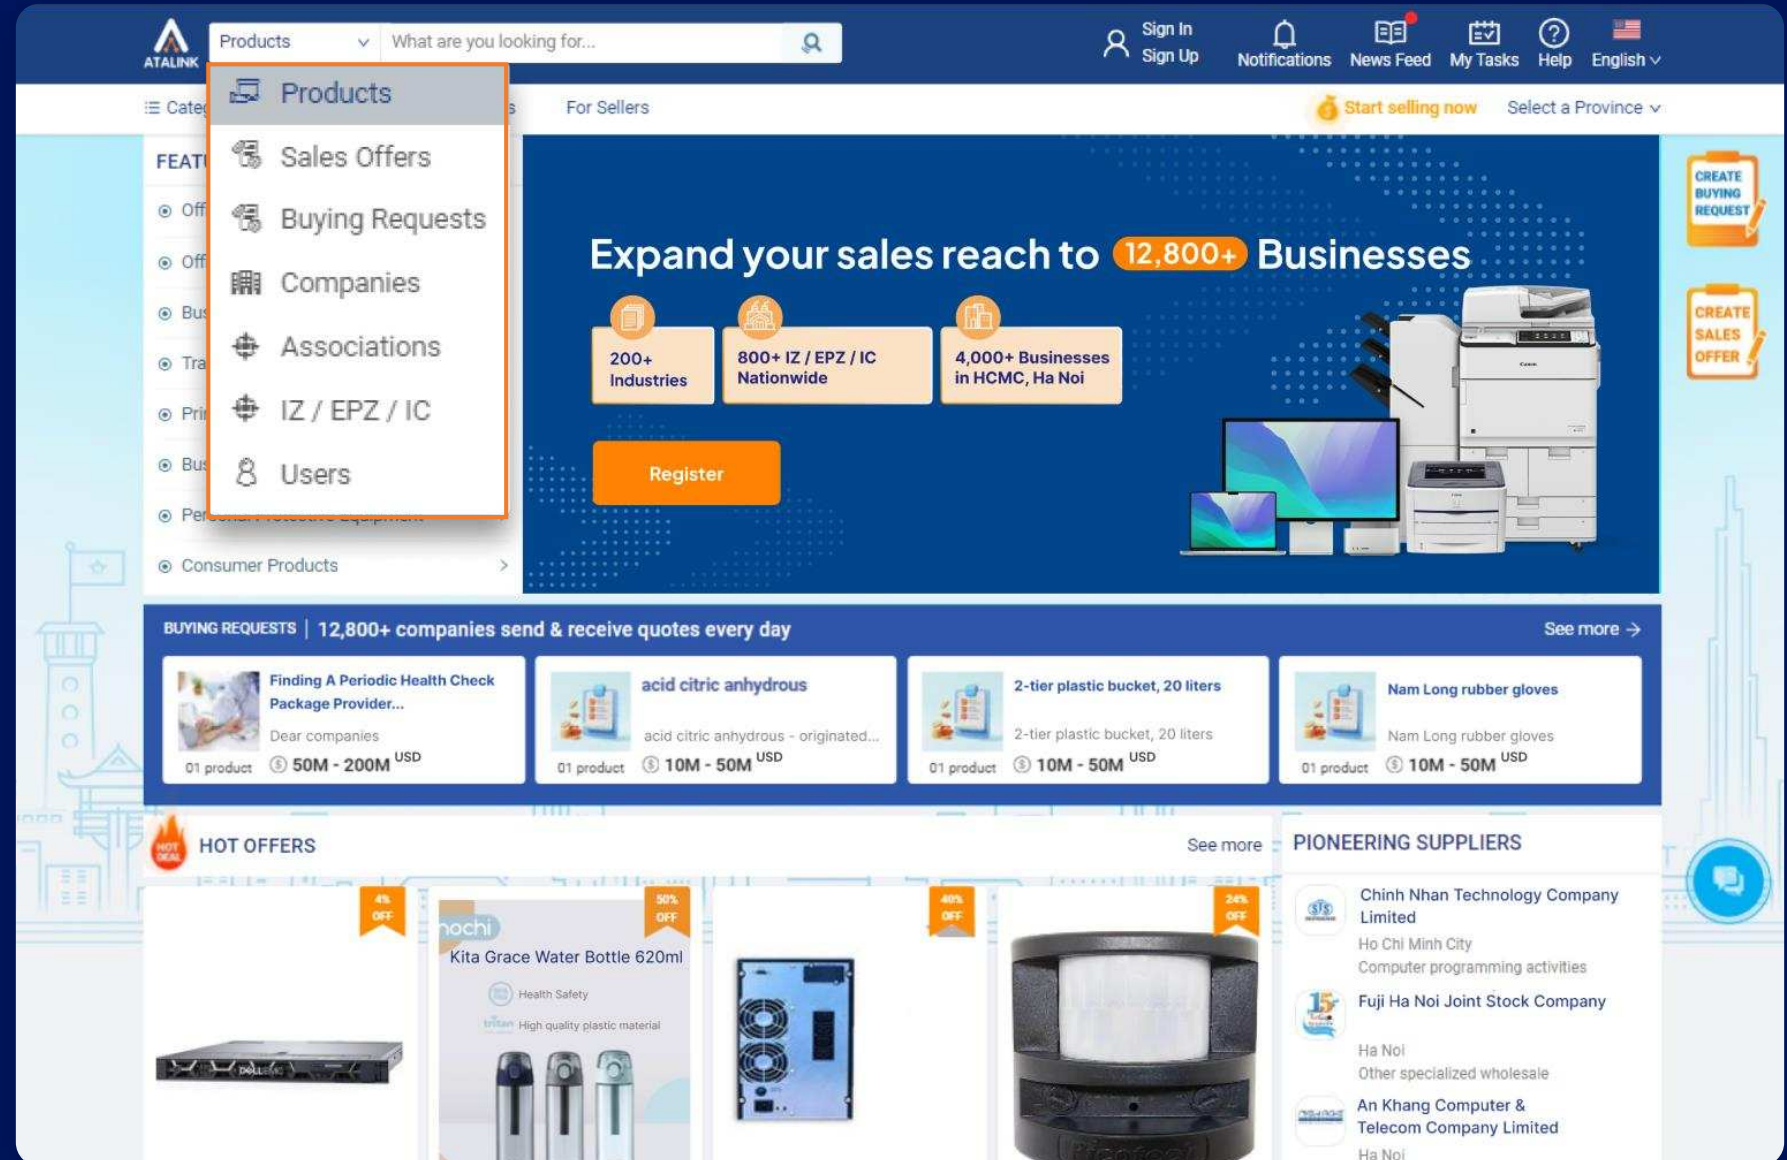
ATALINK Products What are you looking for...

Sign In
Sign Up
Notifications News Feed My Tasks Help English

Products
Sales Offers
Buying Requests
Companies
Associations
IZ / EPZ / IC
Users

Cate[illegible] For Sellers Start selling now Select a Province

FEAT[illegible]
Off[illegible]
Off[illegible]
Bus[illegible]
Tra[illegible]
Pri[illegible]
Bus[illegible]
Per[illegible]
Consumer Products

Expand your sales reach to 12,800+ Businesses

200+ Industries
800+ IZ / EPZ / IC Nationwide
4,000+ Businesses in HCMC, Ha Noi

Register

CREATE BUYING REQUEST
CREATE SALES OFFER

BUYING REQUESTS | 12,800+ companies send & receive quotes every day See more

Finding A Periodic Health Check Package Provider...
Dear companies
01 product 50M - 200M USD

acid citric anhydrous
acid citric anhydrous - originated...
01 product 10M - 50M USD

2-tier plastic bucket, 20 liters
2-tier plastic bucket, 20 liters
01 product 10M - 50M USD

Nam Long rubber gloves
Nam Long rubber gloves
01 product 10M - 50M USD

HOT OFFERS See more

4% OFF
50% OFF
40% OFF
24% OFF

Kita Grace Water Bottle 620ml
Health Safety
High quality plastic material

PIONEERING SUPPLIERS

Chinh Nhan Technology Company Limited
Ho Chi Minh City
Computer programming activities

Fuji Ha Noi Joint Stock Company
Ha Noi
Other specialized wholesale

An Khang Computer & Telecom Company Limited
Ha Noi